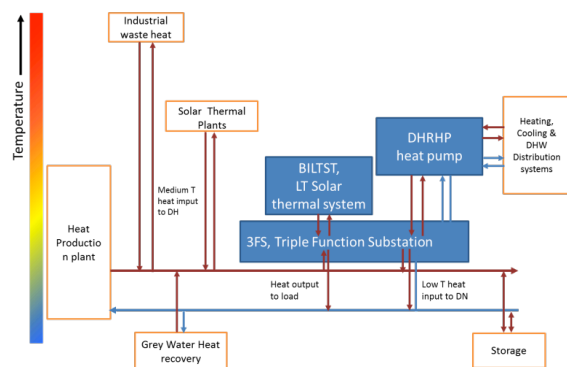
Temperature

Industrial waste heat

Solar Thermal Plants

Heating, Cooling & DHW Distribution systems

DHRHP heat pump

BILTST, LT Solar thermal system

Medium T heat imput to DH

Heat Productio n plant

3FS, Triple Function Substation

Heat output to load

Low T heat input to DN

Grey Water Heat recovery

Storage